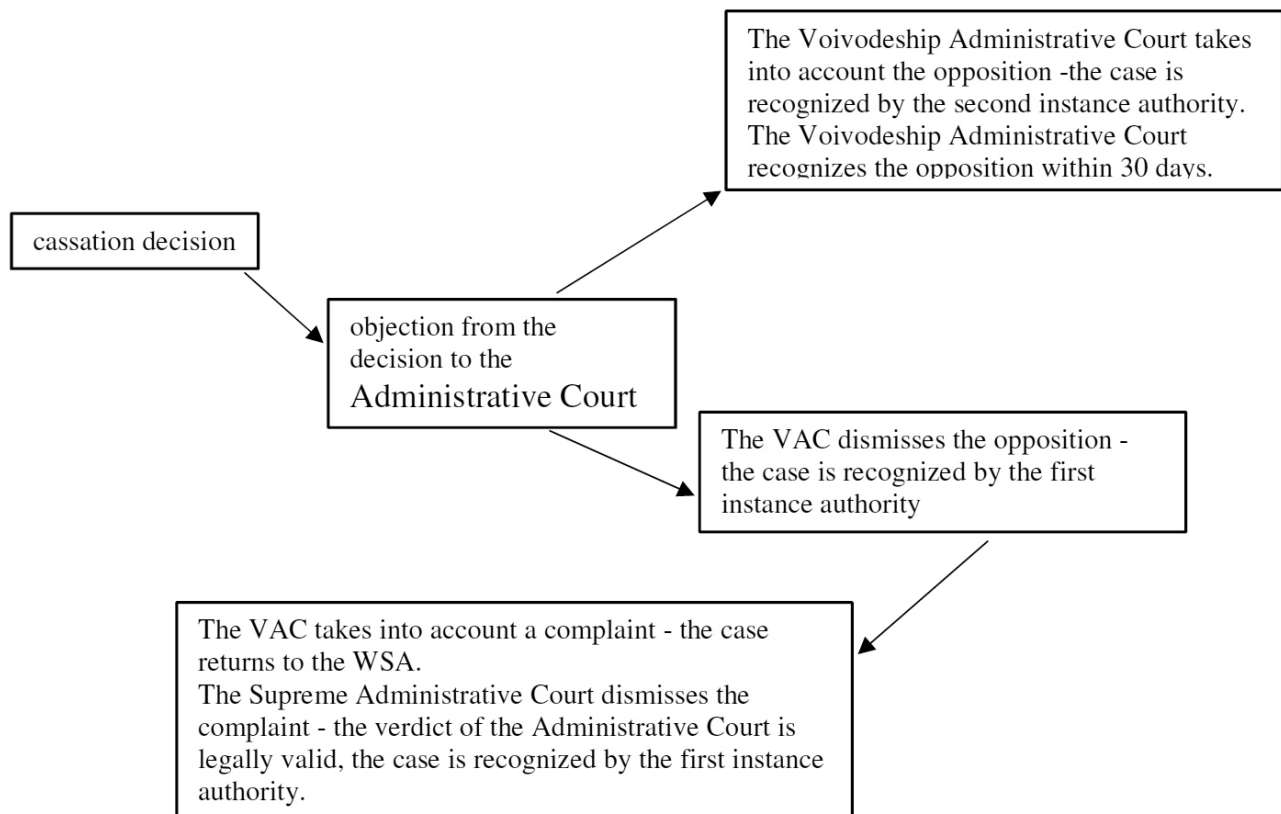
The Voivodeship Administrative Court takes into account the opposition -the case is recognized by the second instance authority.
The Voivodeship Administrative Court recognizes the opposition within 30 days.

cassation decision

objection from the decision to the Administrative Court

The VAC dismisses the opposition - the case is recognized by the first instance authority

The VAC takes into account a complaint - the case returns to the WSA.
The Supreme Administrative Court dismisses the complaint - the verdict of the Administrative Court is legally valid, the case is recognized by the first instance authority.